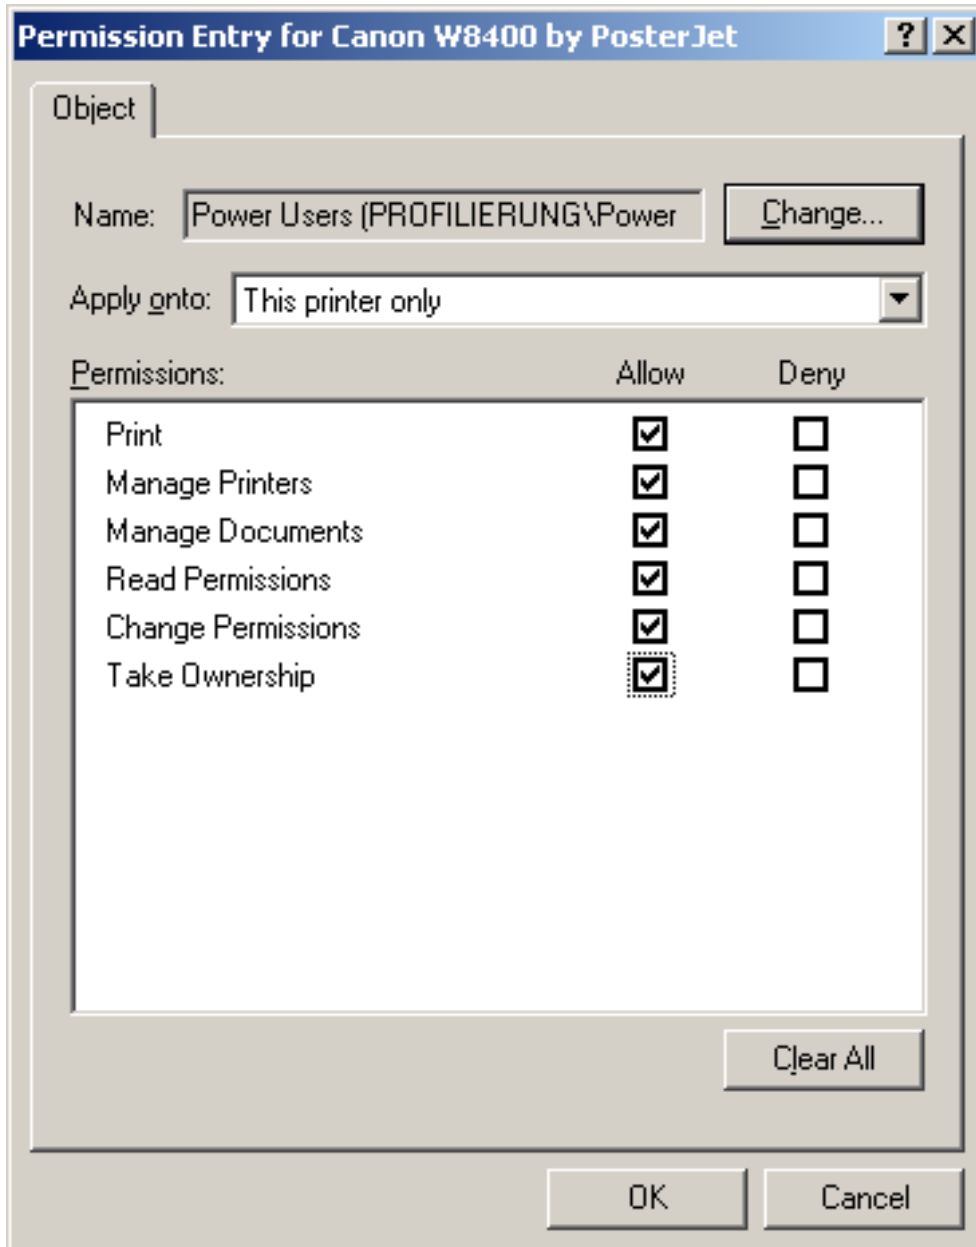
Permission Entry for Canon W8400 by PosterJet

?

X

Object

Name: Power Users (PROFILIERUNG\Power

Change...

Apply onto: This printer only

Permissions:

| Permissions | Allow | Deny |
|---|---|---|
| Print | ☑ | ☐ |
| Manage Printers | ☑ | ☐ |
| Manage Documents | ☑ | ☐ |
| Read Permissions | ☑ | ☐ |
| Change Permissions | ☑ | ☐ |
| Take Ownership | ☑ | ☐ |

Clear All

OK

Cancel